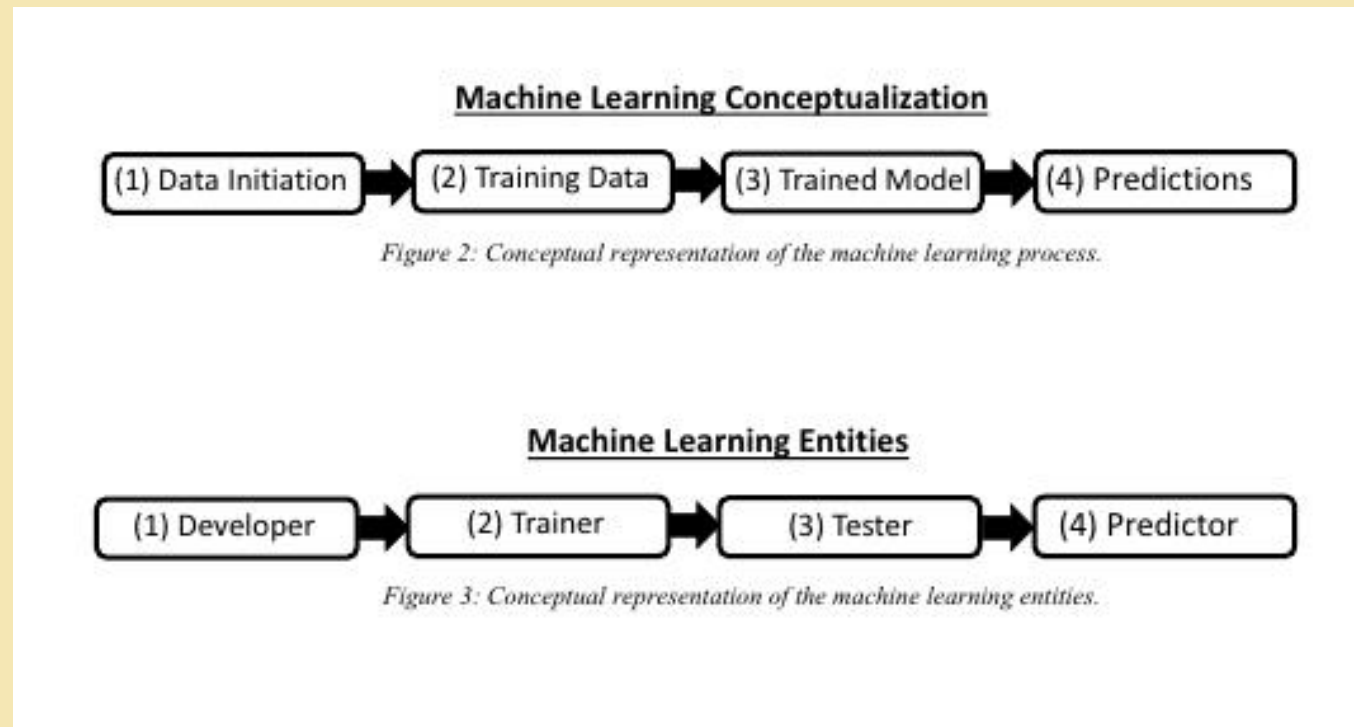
Machine Learning Conceptualization

(1) Data Initiation

(2) Training Data

(3) Trained Model

(4) Predictions

Figure 2: Conceptual representation of the machine learning process.

Machine Learning Entities

(1) Developer

(2) Trainer

(3) Tester

(4) Predictor

Figure 3: Conceptual representation of the machine learning entities.